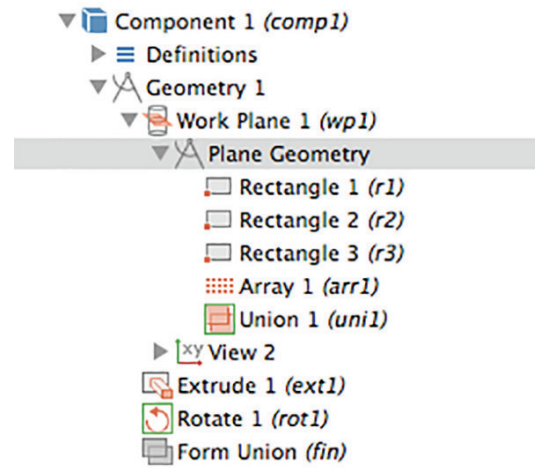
Component 1 *(comp1)*
Definitions
Geometry 1
Work Plane 1 *(wp1)*
Plane Geometry
Rectangle 1 *(r1)*
Rectangle 2 *(r2)*
Rectangle 3 *(r3)*
Array 1 *(arr1)*
Union 1 *(uni1)*
xy View 2
Extrude 1 *(ext1)*
Rotate 1 *(rot1)*
Form Union *(fin)*